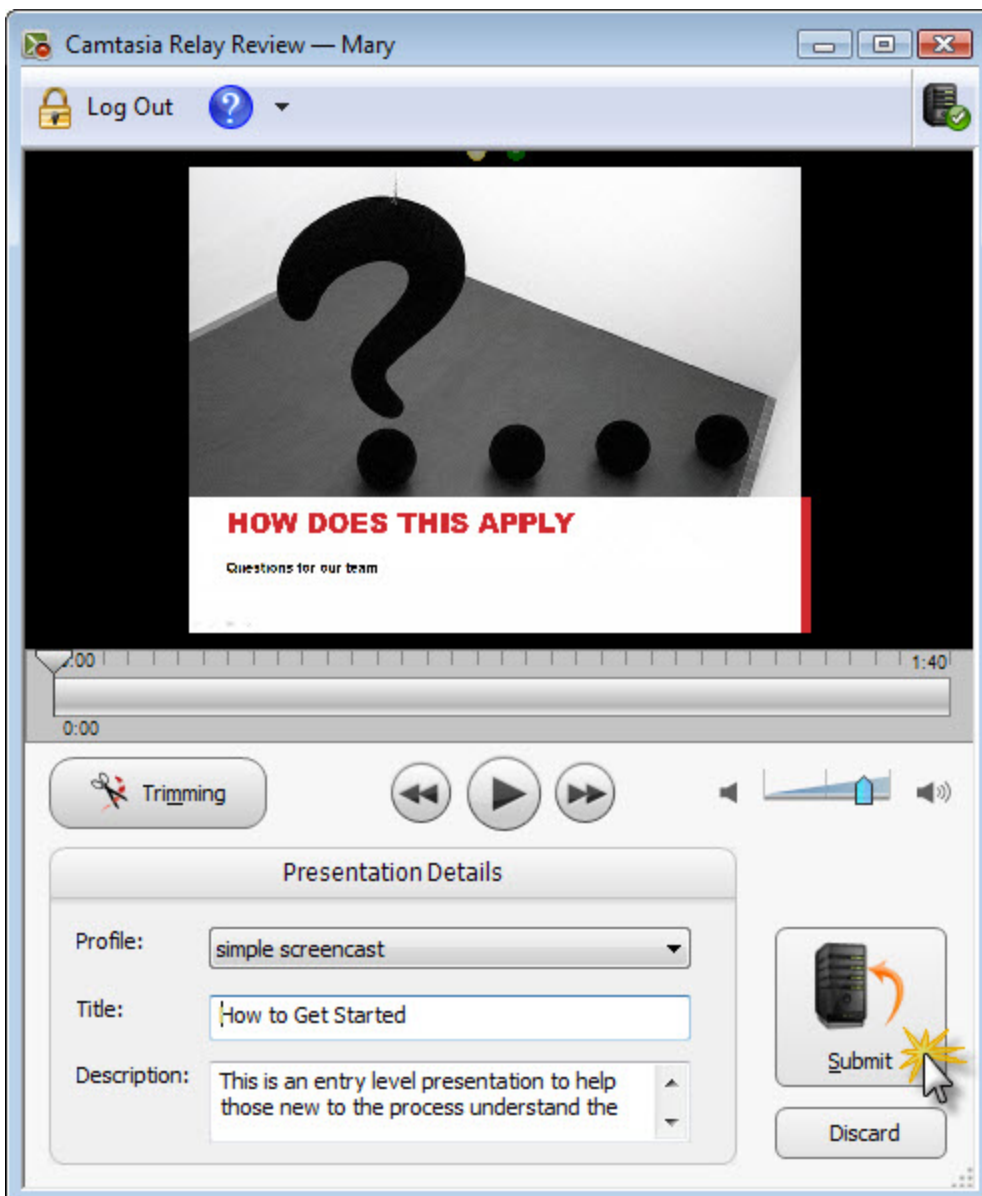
Camtasia Relay Review — Mary

Log Out

HOW DOES THIS APPLY

Questions for our team

0:00

1:40

0:00

Trimming

Presentation Details

Profile: simple screencast

Title: How to Get Started

Description: This is an entry level presentation to help those new to the process understand the

Submit

Discard